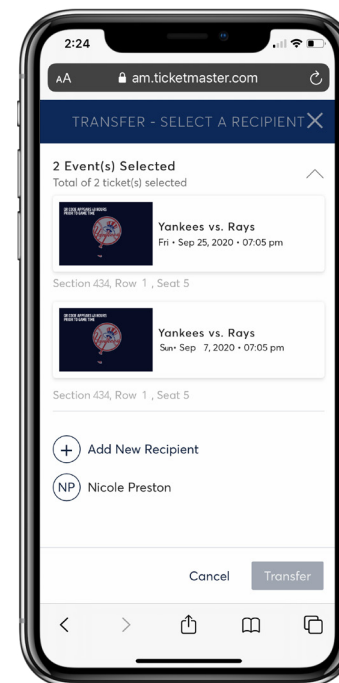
2:24

AA am.ticketmaster.com

TRANSFER - SELECT A RECIPIENT

2 Event(s) Selected
Total of 2 ticket(s) selected

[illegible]

Yankees vs. Rays
Fri • Sep 25, 2020 • 07:05 pm

Section 434, Row 1 , Seat 5

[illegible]

Yankees vs. Rays
Sun• Sep 7, 2020 • 07:05 pm

Section 434, Row 1 , Seat 5

Add New Recipient

NP Nicole Preston

Cancel Transfer